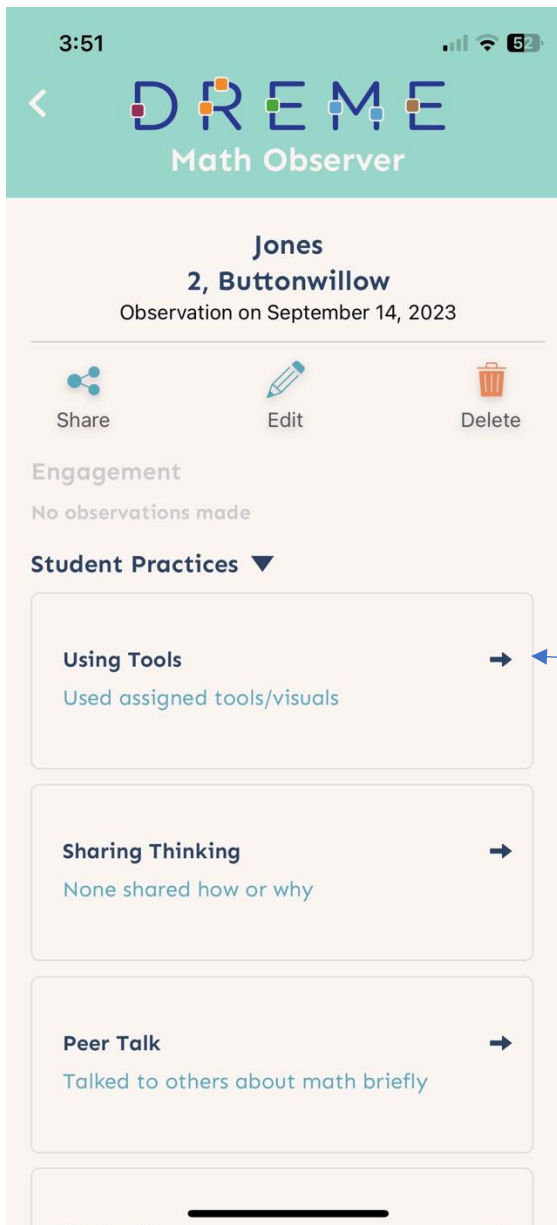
3:51

52

DREME

Math Observer

Jones

2, Buttonwillow

Observation on September 14, 2023

Share

Edit

Delete

Engagement

No observations made

Student Practices

Using Tools

Used assigned tools/visuals

Sharing Thinking

None shared how or why

Peer Talk

Talked to others about math briefly